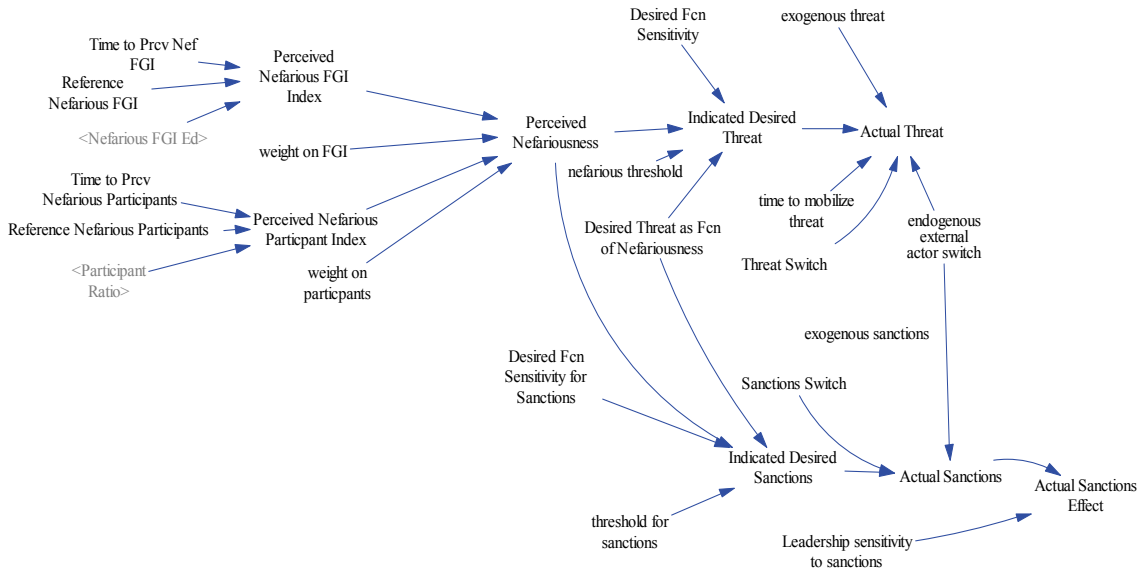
Time to Prcv Nef FGI

Reference Nefarious FGI

<Nefarious FGI Ed>

Perceived Nefarious FGI Index

weight on FGI

Time to Prcv Nefarious Participants

Reference Nefarious Participants

<Participant Ratio>

Perceived Nefarious Particpant Index

weight on particpants

Perceived Nefariousness

Desired Fcn Sensitivity

exogenous threat

Indicated Desired Threat

Actual Threat

nefarious threshold

Desired Threat as Fcn of Nefariousness

time to mobilize threat

Threat Switch

endogenous external actor switch

exogenous sanctions

Sanctions Switch

Desired Fcn Sensitivity for Sanctions

Indicated Desired Sanctions

Actual Sanctions

Actual Sanctions Effect

threshold for sanctions

Leadership sensitivity to sanctions